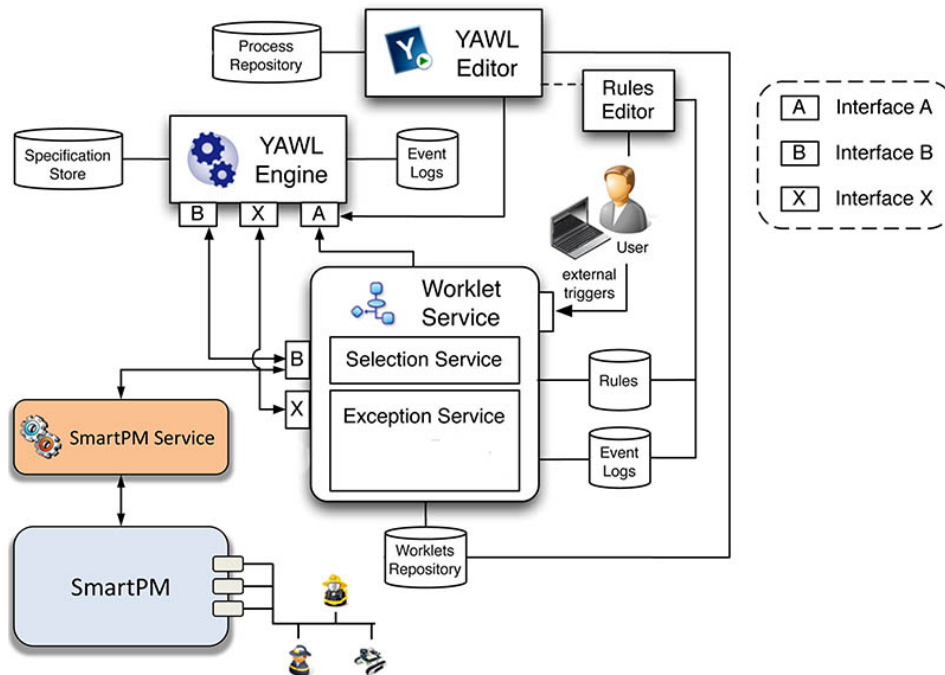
Process Repository

YAWL Editor

Rules Editor

A Interface A

B Interface B

X Interface X

Specification Store

YAWL Engine

Event Logs

B X A

User

external triggers

Worklet Service

B

Selection Service

X

Exception Service

Rules

Event Logs

SmartPM Service

Worklets Repository

SmartPM